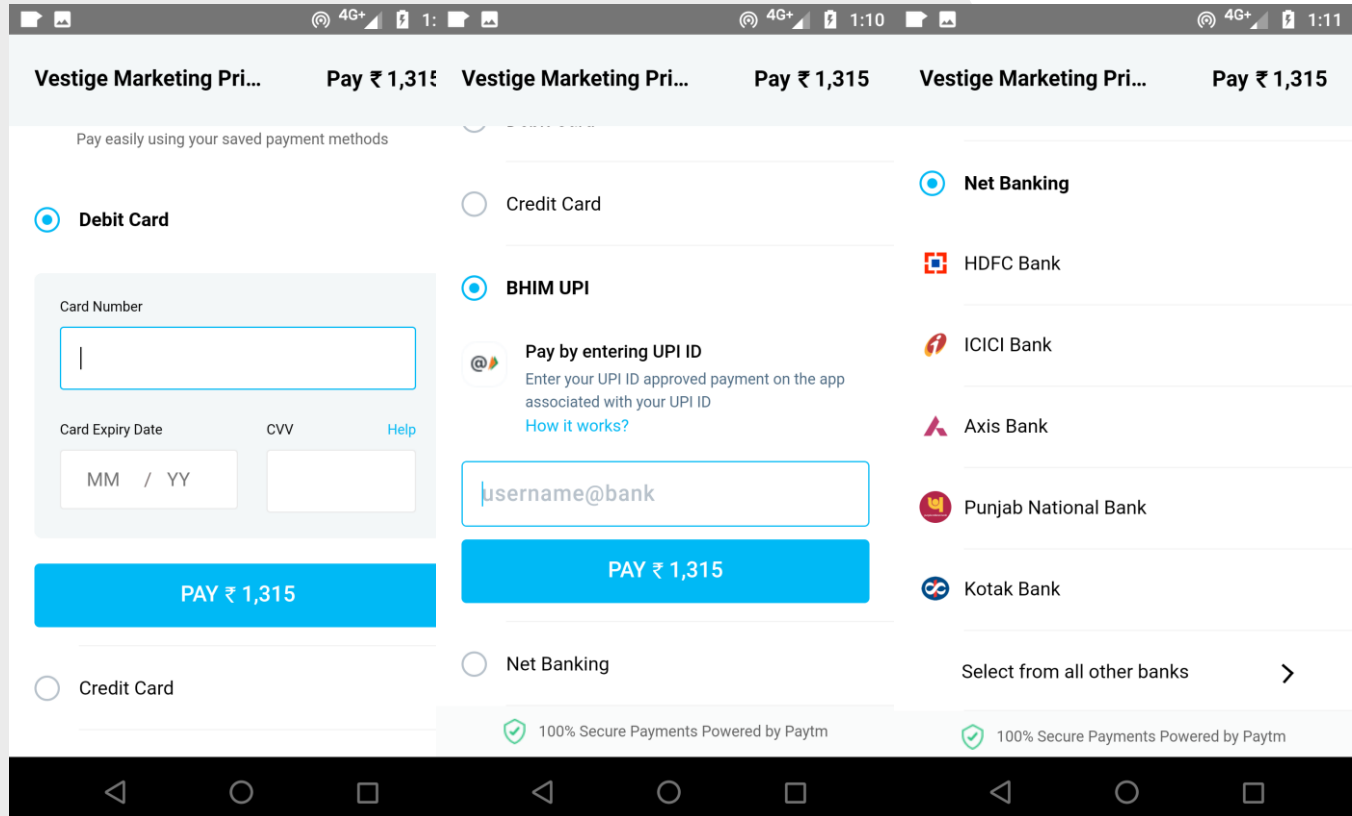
4G+ 1:

Vestige Marketing Pri... Pay ₹ 1,315

Pay easily using your saved payment methods

Debit Card

Card Number

Card Expiry Date

CVV

Help

MM / YY

PAY ₹ 1,315

Credit Card

4G+ 1:10

Vestige Marketing Pri... Pay ₹ 1,315

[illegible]

Credit Card

BHIM UPI

Pay by entering UPI ID

Enter your UPI ID approved payment on the app associated with your UPI ID

How it works?

username@bank

PAY ₹ 1,315

Net Banking

100% Secure Payments Powered by Paytm

4G+ 1:11

Vestige Marketing Pri... Pay ₹ 1,315

Net Banking

HDFC Bank

ICICI Bank

Axis Bank

Punjab National Bank

Kotak Bank

Select from all other banks

100% Secure Payments Powered by Paytm